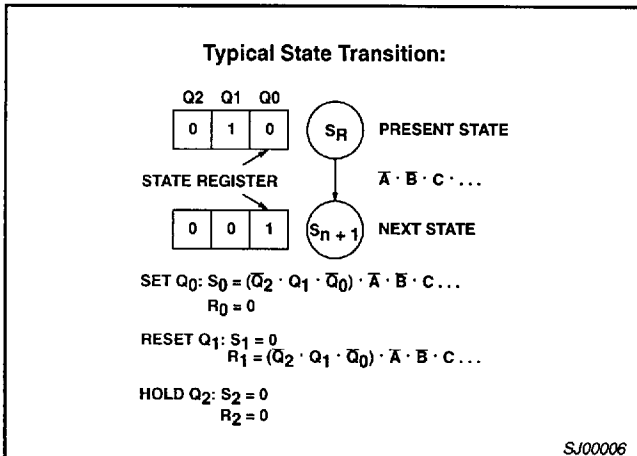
Typical State Transition:

| Q2 | Q1 | Q0 |
|---|---|---|
| 0 | 1 | 0 |

$S_R$ PRESENT STATE

STATE REGISTER

$\overline{A} \cdot \overline{B} \cdot C \cdot \ldots$

| 0 | 0 | 1 |
|---|---|---|

$S_{n+1}$ NEXT STATE

SET $Q_0$: $S_0 = (\overline{Q}_2 \cdot Q_1 \cdot \overline{Q}_0) \cdot \overline{A} \cdot \overline{B} \cdot C \ldots$
$R_0 = 0$

RESET $Q_1$: $S_1 = 0$
$R_1 = (\overline{Q}_2 \cdot Q_1 \cdot \overline{Q}_0) \cdot \overline{A} \cdot \overline{B} \cdot C \ldots$

HOLD $Q_2$: $S_2 = 0$
$R_2 = 0$

SJ00006